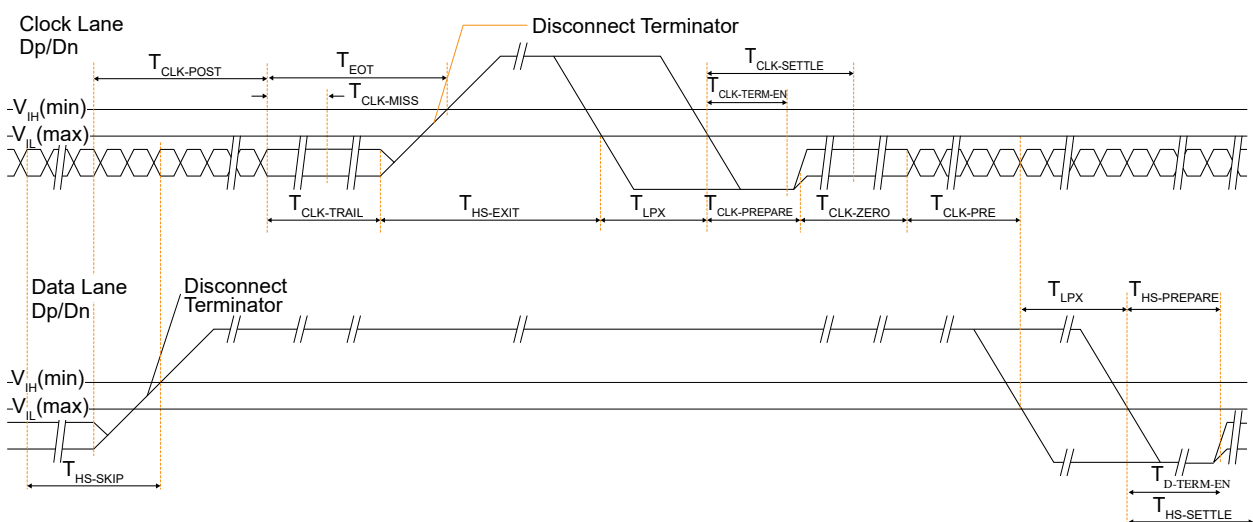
Clock Lane
Dp/Dn

Disconnect Terminator

$T_{CLK-POST}$

$T_{EOT}$

$T_{CLK-SETTLE}$

$T_{CLK-MISS}$

$T_{CLK-TERM-EN}$

$V_{IH}$(min)

$V_{IL}$(max)

$T_{CLK-TRAIL}$

$T_{HS-EXIT}$

$T_{LPX}$

$T_{CLK-PREPARE}$

$T_{CLK-ZERO}$

$T_{CLK-PRE}$

Data Lane
Dp/Dn

Disconnect
Terminator

$T_{LPX}$

$T_{HS-PREPARE}$

$V_{IH}$(min)

$V_{IL}$(max)

$T_{HS-SKIP}$

$T_{D-TERM-EN}$

$T_{HS-SETTLE}$